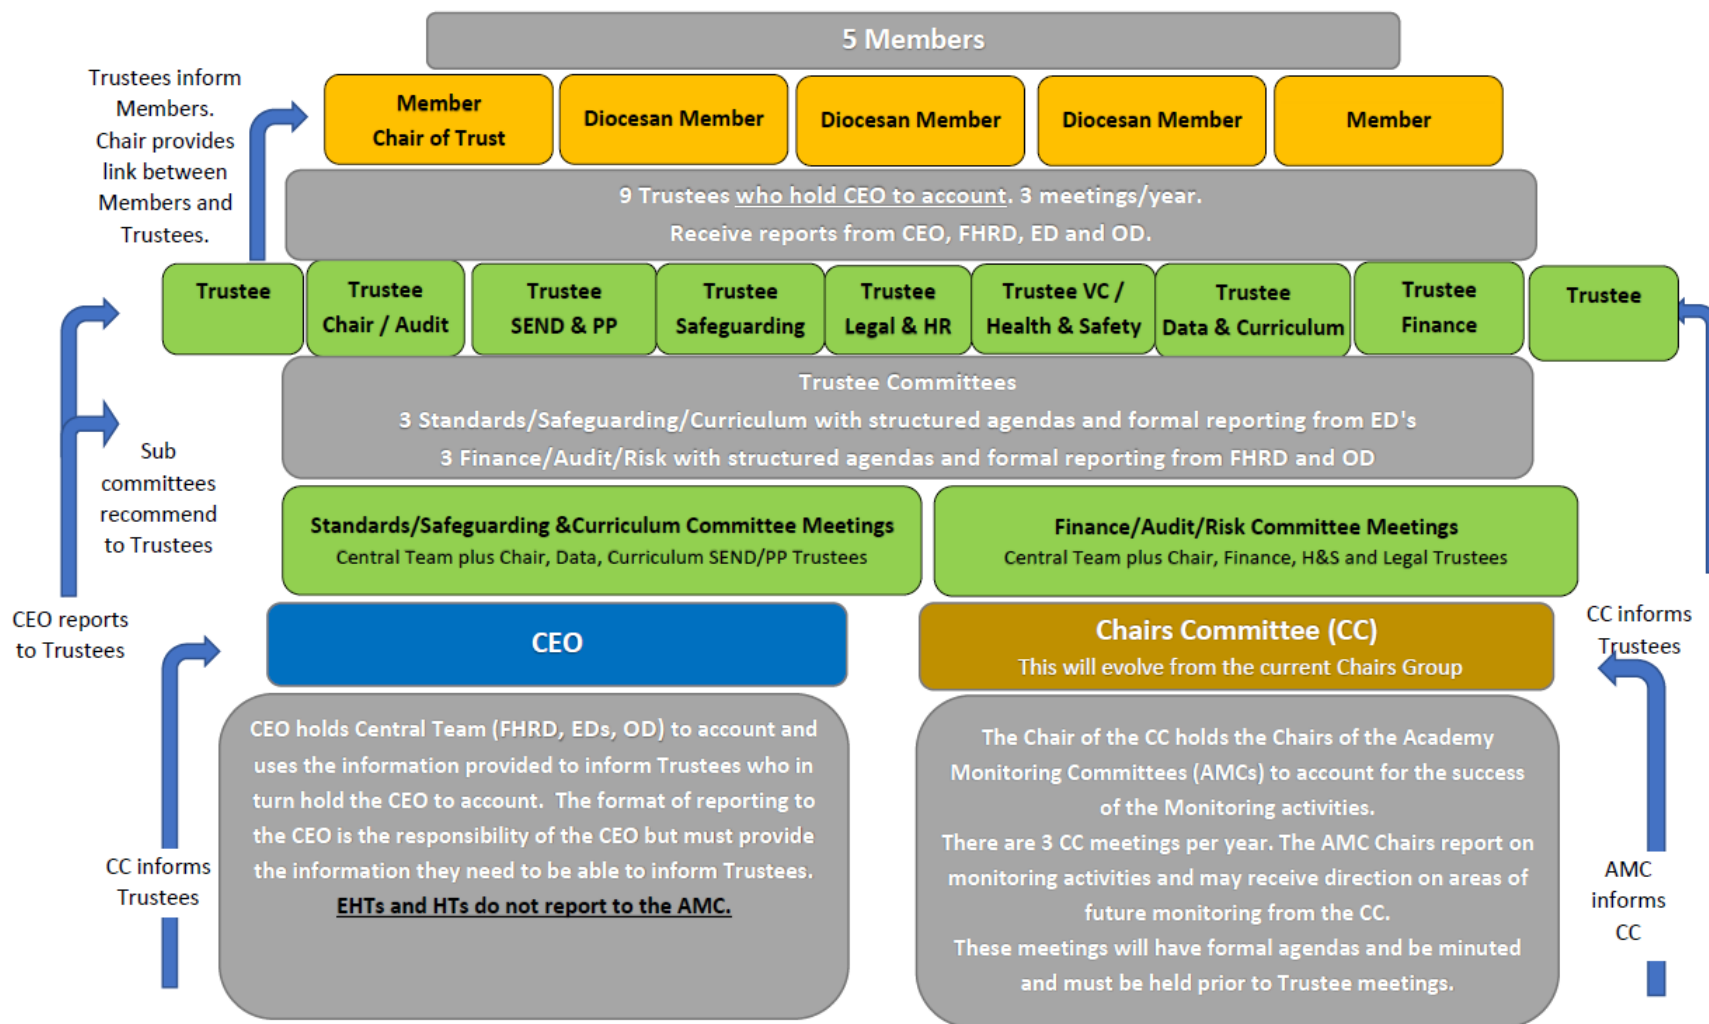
5 Members

Trustees inform Members. Chair provides link between Members and Trustees.

Member
Chair of Trust

Diocesan Member

Diocesan Member

Diocesan Member

Member

9 Trustees who hold CEO to account. 3 meetings/year.
Receive reports from CEO, FHRD, ED and OD.

Trustee

Trustee
Chair / Audit

Trustee
SEND & PP

Trustee
Safeguarding

Trustee
Legal & HR

Trustee VC /
Health & Safety

Trustee
Data & Curriculum

Trustee
Finance

Trustee

Trustee Committees
3 Standards/Safeguarding/Curriculum with structured agendas and formal reporting from ED's
3 Finance/Audit/Risk with structured agendas and formal reporting from FHRD and OD

Sub committees recommend to Trustees

Standards/Safeguarding &Curriculum Committee Meetings
Central Team plus Chair, Data, Curriculum SEND/PP Trustees

Finance/Audit/Risk Committee Meetings
Central Team plus Chair, Finance, H&S and Legal Trustees

CEO reports to Trustees

CEO

Chairs Committee (CC)
This will evolve from the current Chairs Group

CC informs Trustees

CEO holds Central Team (FHRD, EDs, OD) to account and uses the information provided to inform Trustees who in turn hold the CEO to account. The format of reporting to the CEO is the responsibility of the CEO but must provide the information they need to be able to inform Trustees.
EHTs and HTs do not report to the AMC.

CC informs Trustees

The Chair of the CC holds the Chairs of the Academy Monitoring Committees (AMCs) to account for the success of the Monitoring activities.
There are 3 CC meetings per year. The AMC Chairs report on monitoring activities and may receive direction on areas of future monitoring from the CC.
These meetings will have formal agendas and be minuted and must be held prior to Trustee meetings.

AMC informs CC